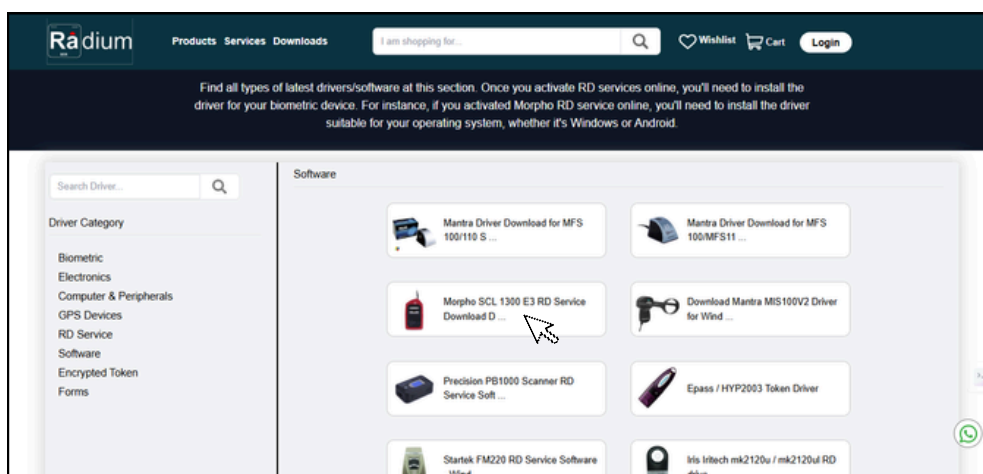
Radium

Products Services Downloads

I am shopping for...

Wishlist Cart Login

Find all types of latest drivers/software at this section. Once you activate RD services online, you'll need to install the driver for your biometric device. For instance, if you activated Morpho RD service online, you'll need to install the driver suitable for your operating system, whether it's Windows or Android.

Search Driver...

Driver Category

Biometric
Electronics
Computer & Peripherals
GPS Devices
RD Service
Software
Encrypted Token
Forms

Software

Mantra Driver Download for MFS 100/110 S ...

Mantra Driver Download for MFS 100/MFS11 ...

Morpho SCL 1300 E3 RD Service Download D ...

Download Mantra MIS100V2 Driver for Wind ...

Precision PB1000 Scanner RD Service Soft ...

Epass / HYP2003 Token Driver

Startek FM220 RD Service Software - Wind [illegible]

Iris Iritech mk2120u / mk2120ul RD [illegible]